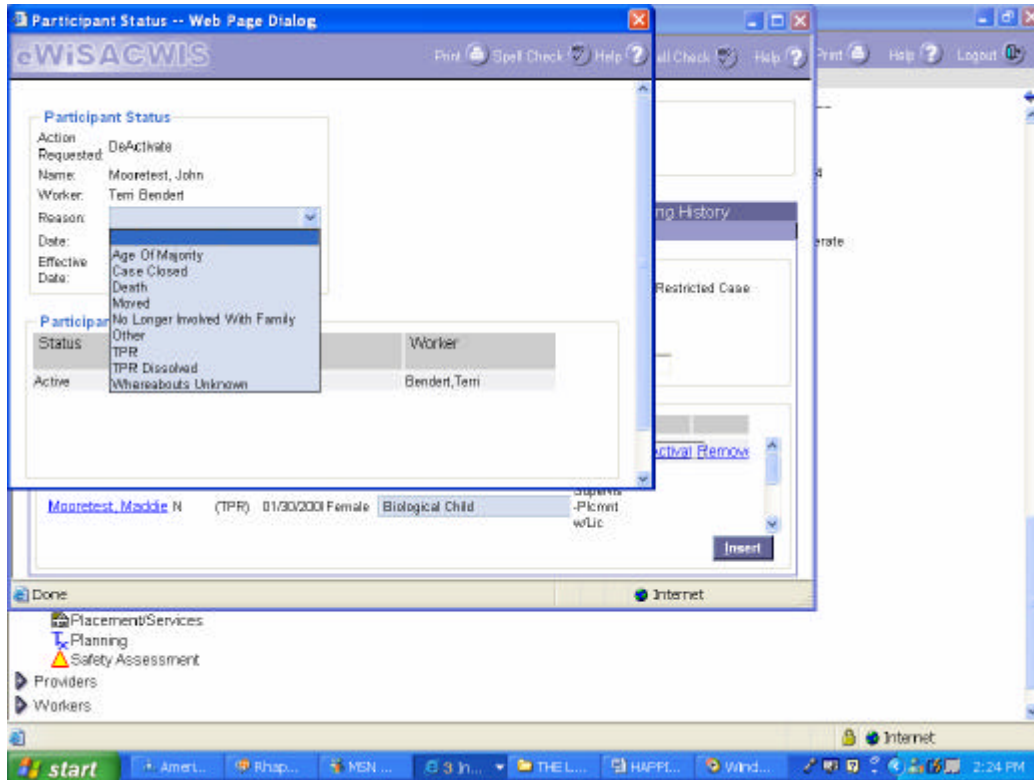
Participant Status -- Web Page Dialog

eWiSACWIS

Print Spell Check Help ? all Check Help ? Print Help ? Logout

Participant Status

Action Requested: DeActivate
Name: Mooretest, John
Worker: Terri Bendert
Reason:
Date:
Effective Date:

Age Of Majority
Case Closed
Death
Moved
No Longer Involved With Family
Other
TPR
TPR Dissolved
Whereabouts Unknown

Participan

| Status | | Worker |
|---|---|---|
| Active | | Bendert,Terri |

ng History

Restricted Case

erate

ctival Remove

Mooretest, Maddie N (TPR) 01/30/2001 Female Biological Child

Supervis -Plcmnt w/Lic

Insert

Done

Internet

Placement/Services
Planning
Safety Assessment
Providers
Workers

Internet

start Ameri... Rhap... MSN ... 3 In... THE L... HAPPI... Wind... 2:24 PM